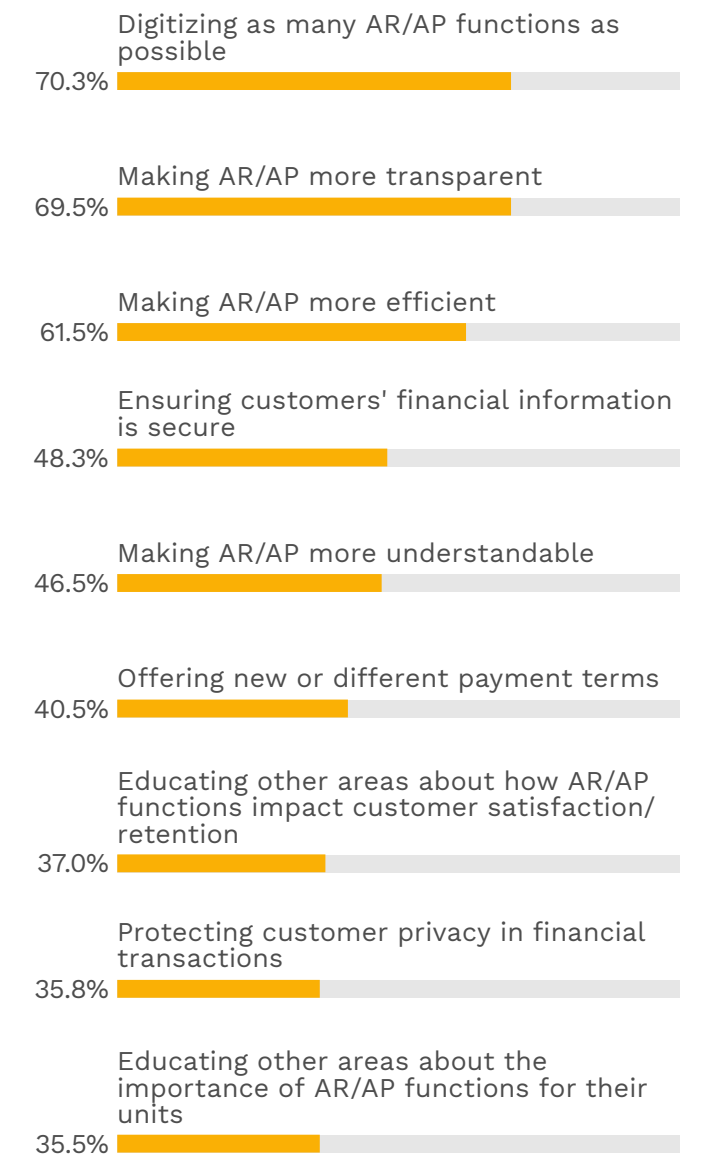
Digitizing as many AR/AP functions as possible
70.3%

Making AR/AP more transparent
69.5%

Making AR/AP more efficient
61.5%

Ensuring customers' financial information is secure
48.3%

Making AR/AP more understandable
46.5%

Offering new or different payment terms
40.5%

Educating other areas about how AR/AP functions impact customer satisfaction/ retention
37.0%

Protecting customer privacy in financial transactions
35.8%

Educating other areas about the importance of AR/AP functions for their units
35.5%